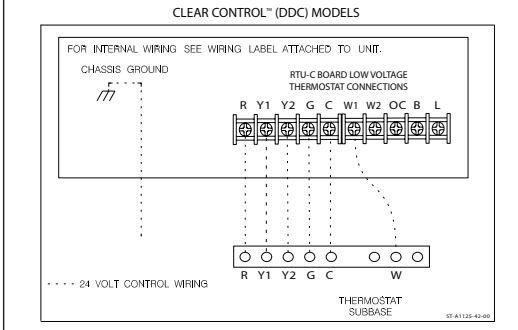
CLEAR CONTROL™ (DDC) MODELS

FOR INTERNAL WIRING SEE WIRING LABEL ATTACHED TO UNIT.

CHASSIS GROUND

RTU-C BOARD LOW VOLTAGE THERMOSTAT CONNECTIONS

R Y1 Y2 G C W1 W2 OC B L

R Y1 Y2 G C W

24 VOLT CONTROL WIRING

THERMOSTAT SUBBASE

ST-A1125-42-00